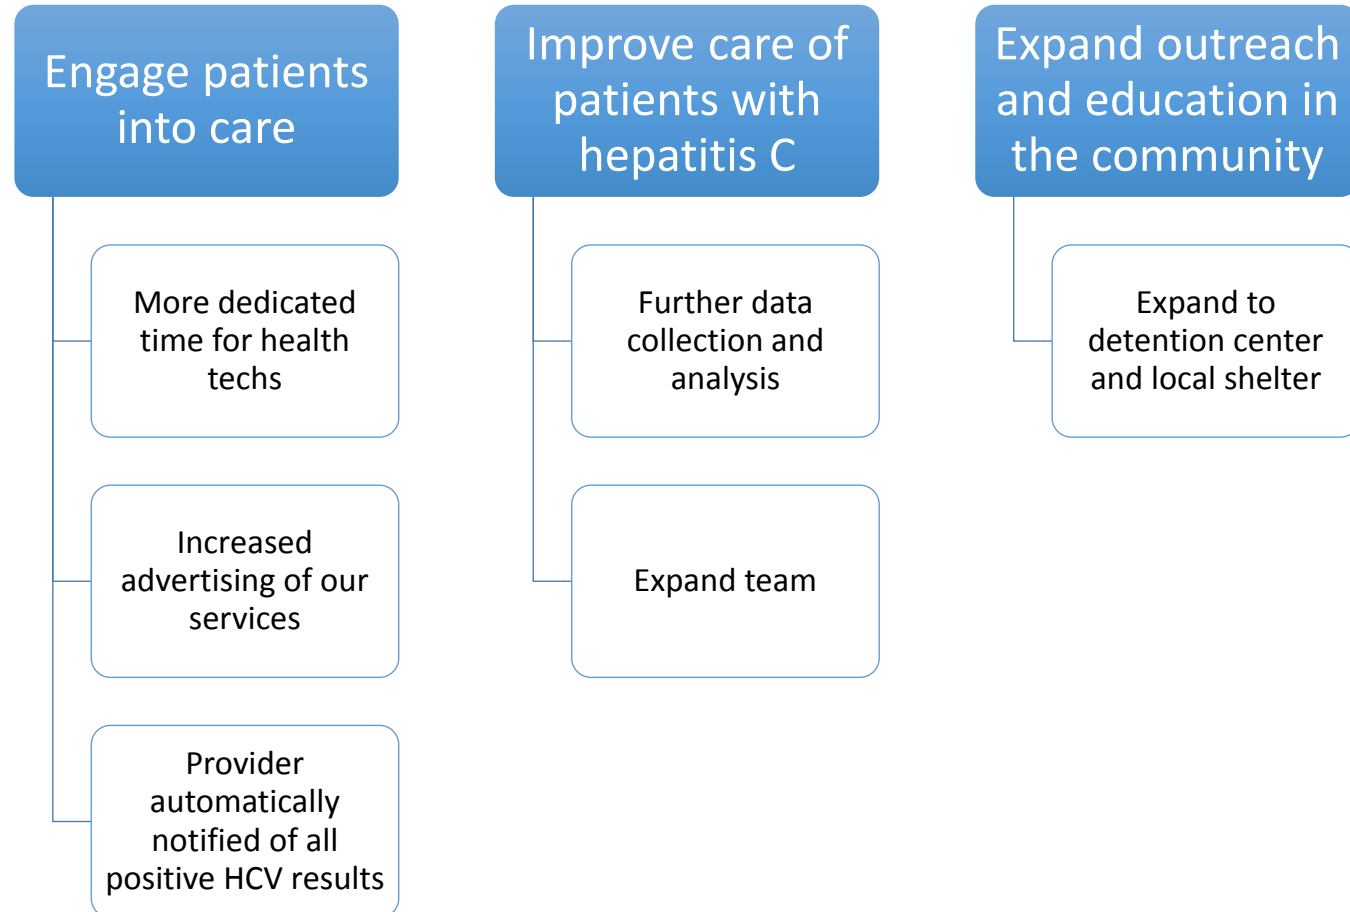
Engage patients into care

More dedicated time for health techs

Increased advertising of our services

Provider automatically notified of all positive HCV results

Improve care of patients with hepatitis C

Further data collection and analysis

Expand team

Expand outreach and education in the community

Expand to detention center and local shelter